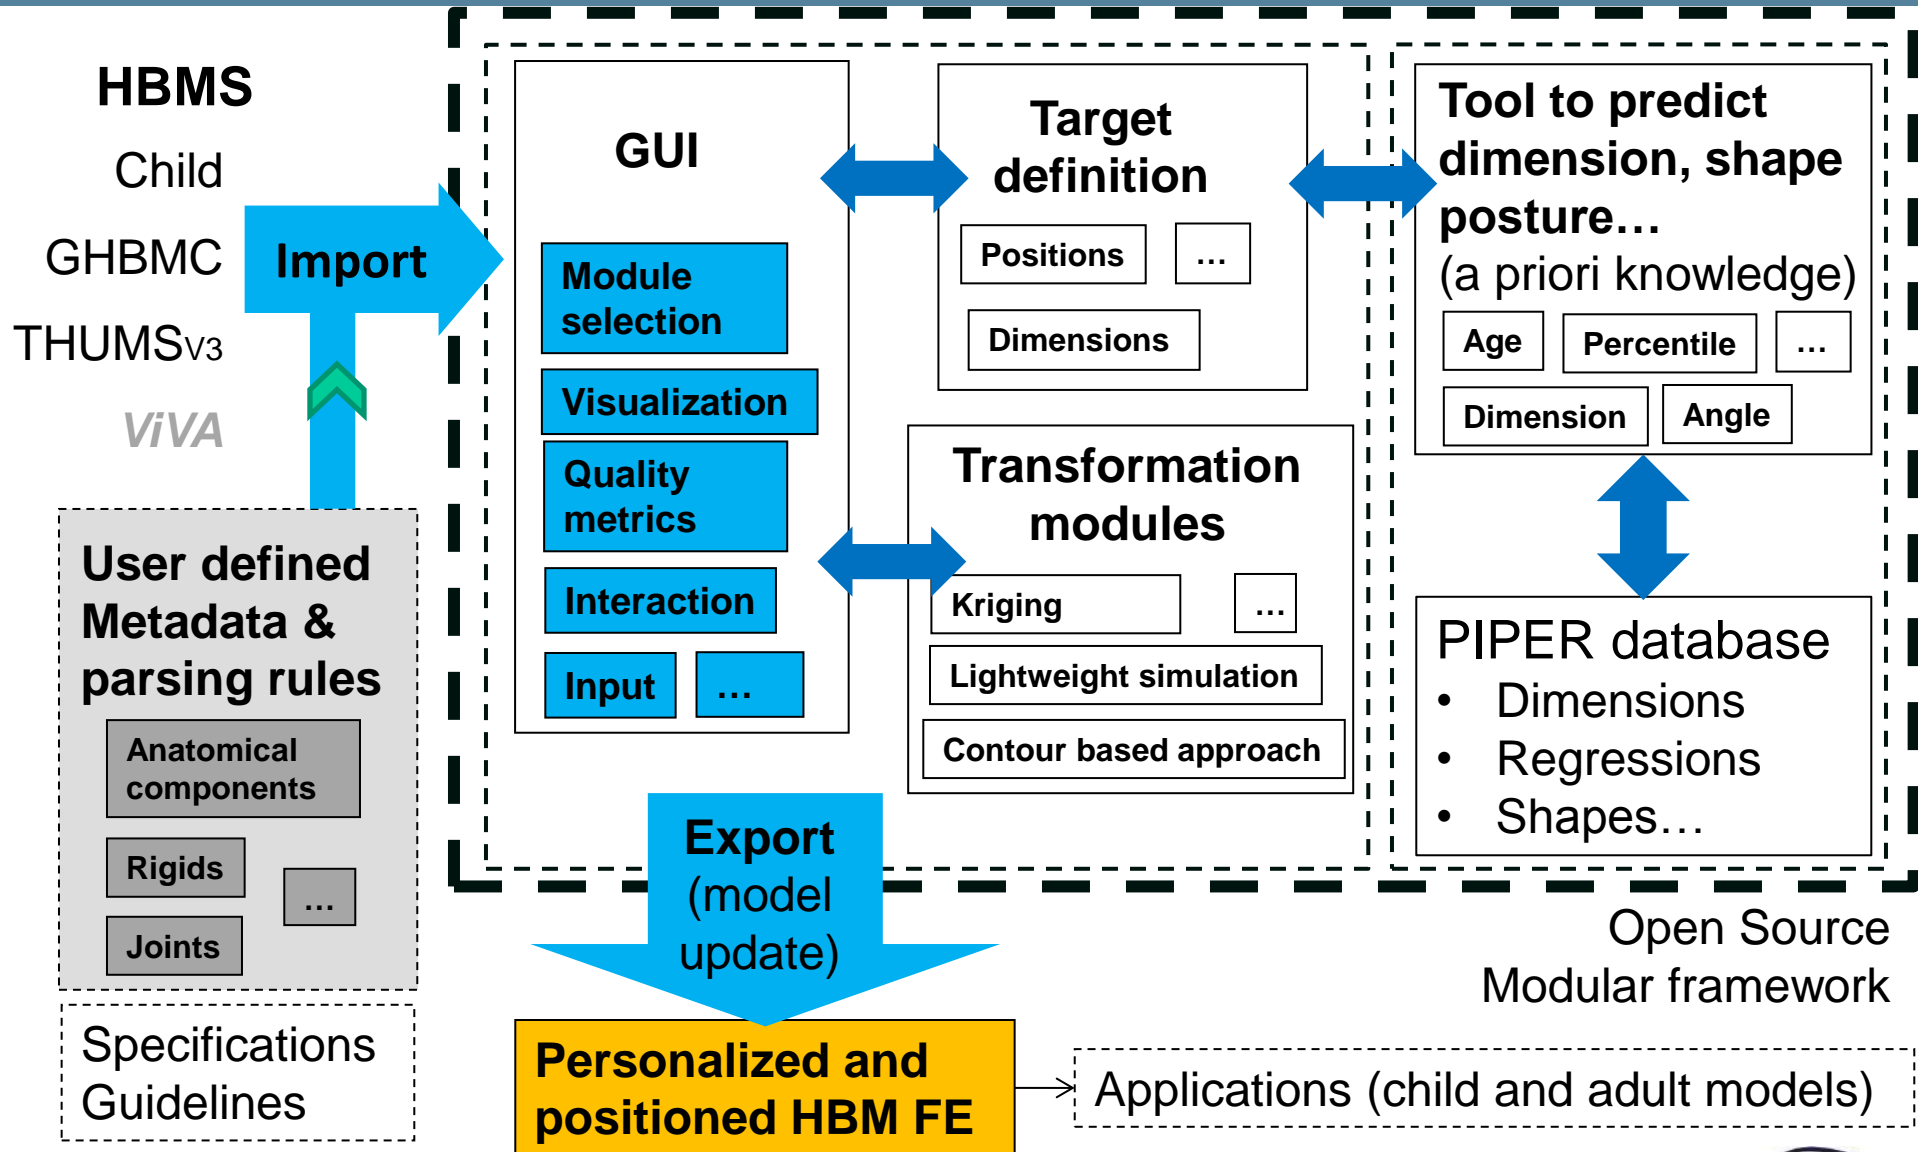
HBMS
Child
GHBMC
THUMSv3
ViVA

Import

User defined Metadata & parsing rules
Anatomical components
Rigids
...
Joints

Specifications Guidelines

GUI
Module selection
Visualization
Quality metrics
Interaction
Input
...

Target definition
Positions
...
Dimensions

Transformation modules
Kriging
...
Lightweight simulation
Contour based approach

Tool to predict dimension, shape posture…
(a priori knowledge)
Age
Percentile
...
Dimension
Angle

PIPER database
• Dimensions
• Regressions
• Shapes…

Export (model update)

Open Source Modular framework

Personalized and positioned HBM FE

Applications (child and adult models)